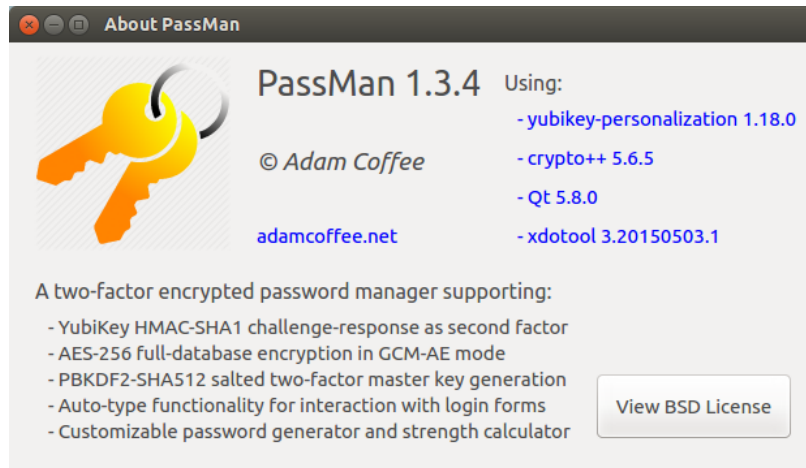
About PassMan

PassMan 1.3.4

© Adam Coffee

adamcoffee.net

Using:
- yubikey-personalization 1.18.0
- crypto++ 5.6.5
- Qt 5.8.0
- xdotool 3.20150503.1

A two-factor encrypted password manager supporting:
- YubiKey HMAC-SHA1 challenge-response as second factor
- AES-256 full-database encryption in GCM-AE mode
- PBKDF2-SHA512 salted two-factor master key generation
- Auto-type functionality for interaction with login forms
- Customizable password generator and strength calculator

View BSD License